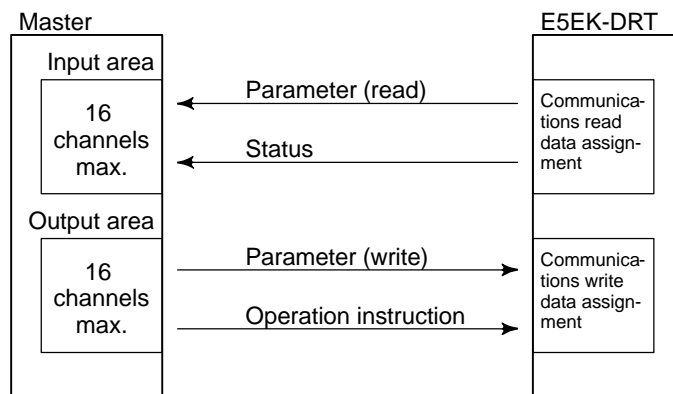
Master

E5EK-DRT

Input area

16 channels max.

Parameter (read)

Status

Communications read data assignment

Output area

16 channels max.

Parameter (write)

Operation instruction

Communications write data assignment